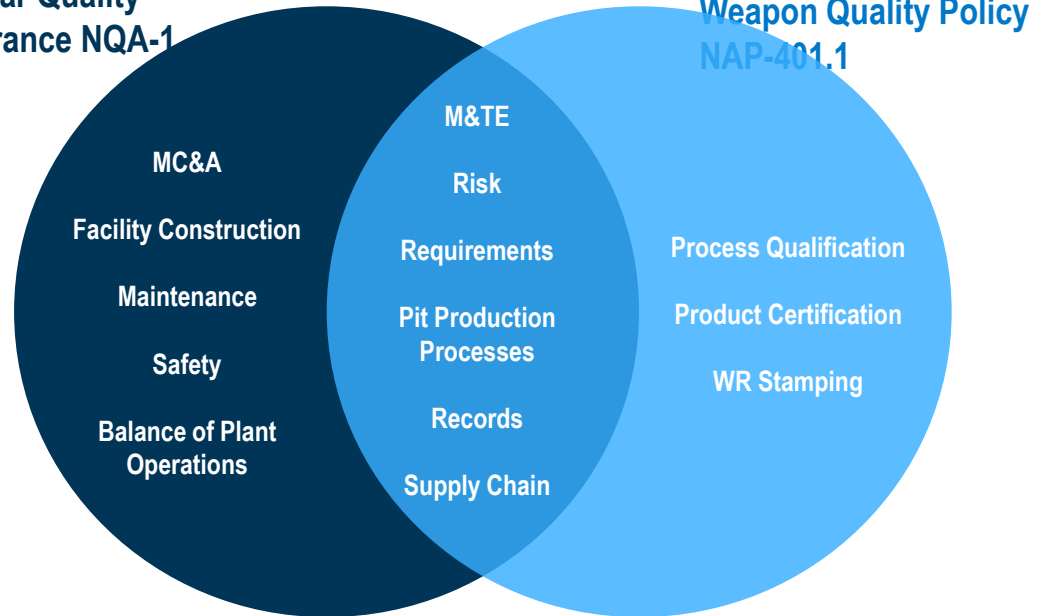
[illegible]ar Quality
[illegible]rance NQA-1

Weapon Quality Policy
NAP-401.1

MC&A

Facility Construction

Maintenance

Safety

Balance of Plant Operations

M&TE

Risk

Requirements

Pit Production Processes

Records

Supply Chain

Process Qualification

Product Certification

WR Stamping